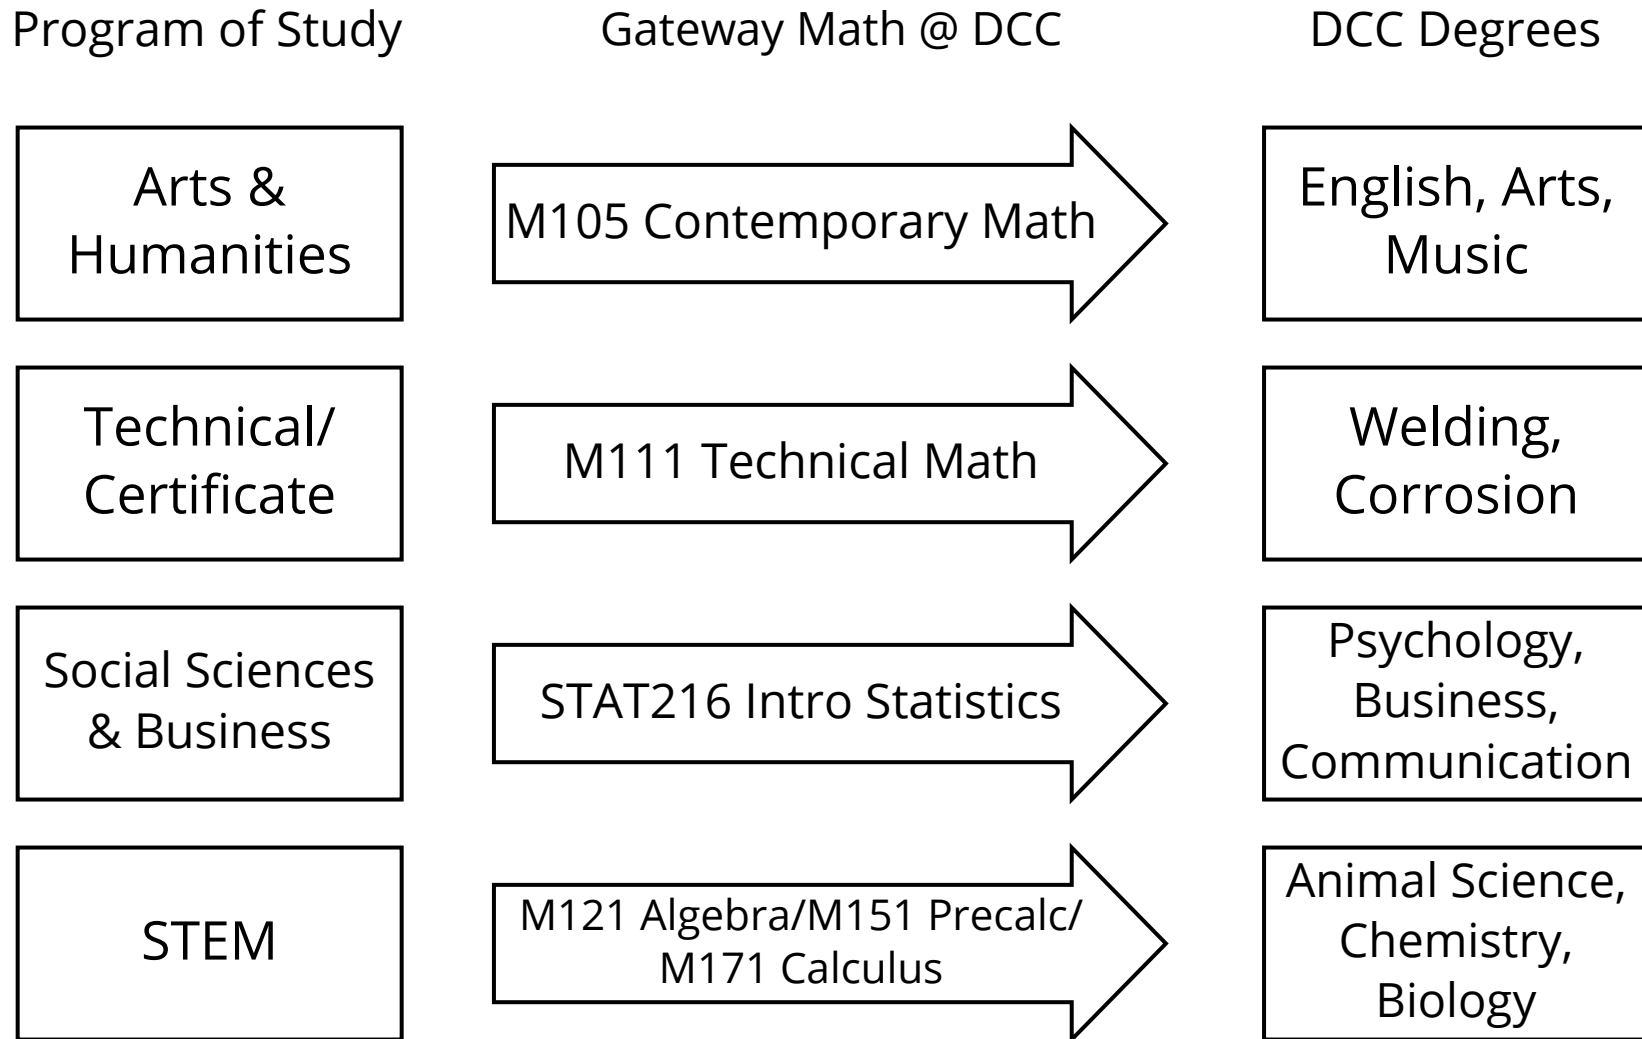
Program of Study

Gateway Math @ DCC

DCC Degrees

Arts & Humanities

M105 Contemporary Math

English, Arts, Music

Technical/ Certificate

M111 Technical Math

Welding, Corrosion

Social Sciences & Business

STAT216 Intro Statistics

Psychology, Business, Communication

STEM

M121 Algebra/M151 Precalc/ M171 Calculus

Animal Science, Chemistry, Biology